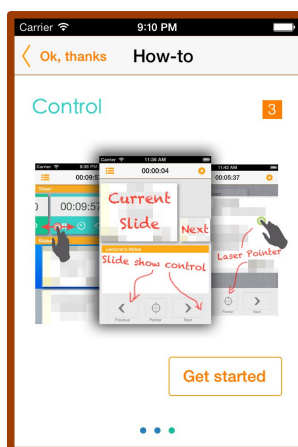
Carrier 9:10 PM

Ok, thanks How-to

Control 3

Carrier 5:06 PM
00:09:5
Carrier 11:36 AM
00:00:04
11:42 AM
00:05:37
Current Slide
Next
Lecturer's Notes
Slide show control
Laser Pointer
Previous Pointer Next
Pointer Next

Get started